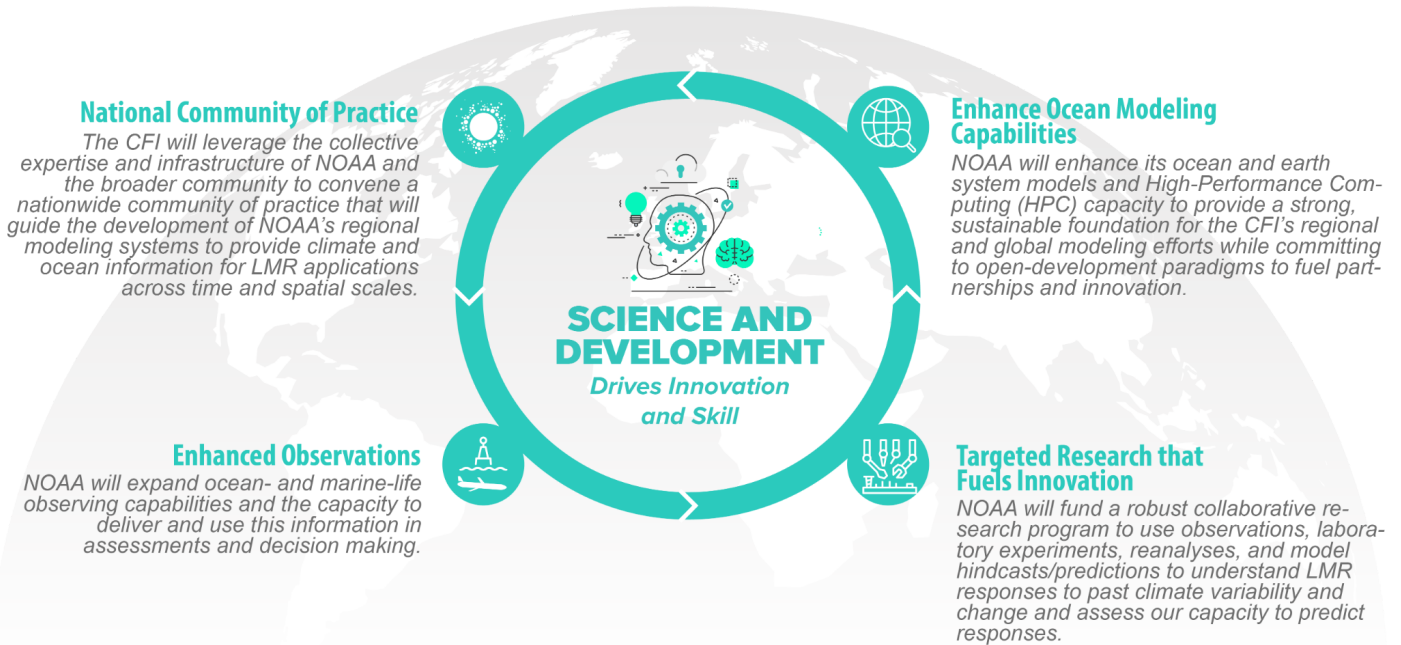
National Community of Practice

The CFI will leverage the collective expertise and infrastructure of NOAA and the broader community to convene a nationwide community of practice that will guide the development of NOAA's regional modeling systems to provide climate and ocean information for LMR applications across time and spatial scales.

Enhance Ocean Modeling Capabilities

NOAA will enhance its ocean and earth system models and High-Performance Computing (HPC) capacity to provide a strong, sustainable foundation for the CFI's regional and global modeling efforts while committing to open-development paradigms to fuel partnerships and innovation.

SCIENCE AND DEVELOPMENT

Drives Innovation and Skill

Enhanced Observations

NOAA will expand ocean- and marine-life observing capabilities and the capacity to deliver and use this information in assessments and decision making.

Targeted Research that Fuels Innovation

NOAA will fund a robust collaborative research program to use observations, laboratory experiments, reanalyses, and model hindcasts/predictions to understand LMR responses to past climate variability and change and assess our capacity to predict responses.